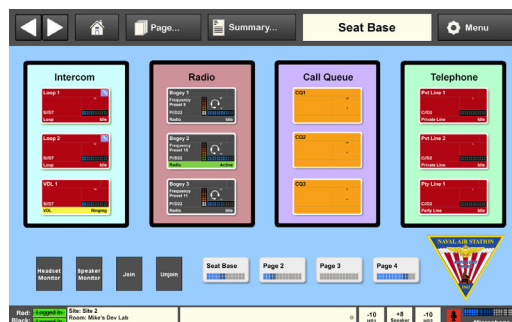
Page...

Summary...

Seat Base

Menu

Intercom

Loop 1

S/S7

Loop

Idle

Loop 2

S/S7

Loop

Idle

VDL 1

S/S7

VDL

Ringing

Radio

Bogey 1

Frequency Preset 9

P/S22

Radio

Idle

Bogey 2

Frequency Preset 10

P/S22

Radio

Active

Bogey 3

Frequency Preset 11

P/S22

Radio

Idle

Call Queue

CQ1

CQ2

CQ3

Telephone

Pvt Line 1

C/S2

Private Line

Idle

Pvt Line 2

C/S3

Private Line

Idle

Pty Line 1

C/S2

Party Line

Idle

NAVAL AIR STATION

Headset Monitor

Speaker Monitor

Join

Unjoin

Seat Base

Page 2

Page 3

Page 4

Red: Logged In

Black: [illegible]

Site: Site 2

Room: Mike's Dev Lab

-10

+8

Speaker

-10